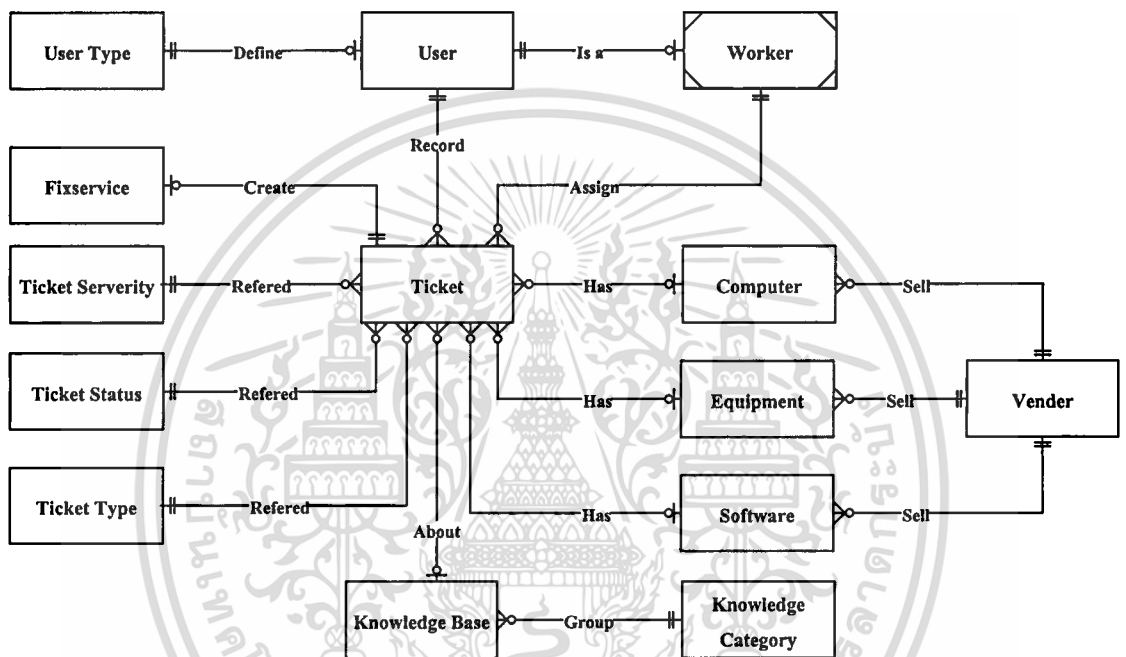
User Type
Define
User
Is a
Worker
Record
Fixservice
Create
Assign
Ticket Serverity
Refered
Ticket
Has
Computer
Sell
Ticket Status
Refered
Has
Equipment
Sell
Vender
Ticket Type
Refered
Has
Software
Sell
About
Knowledge Base
Group
Knowledge Category